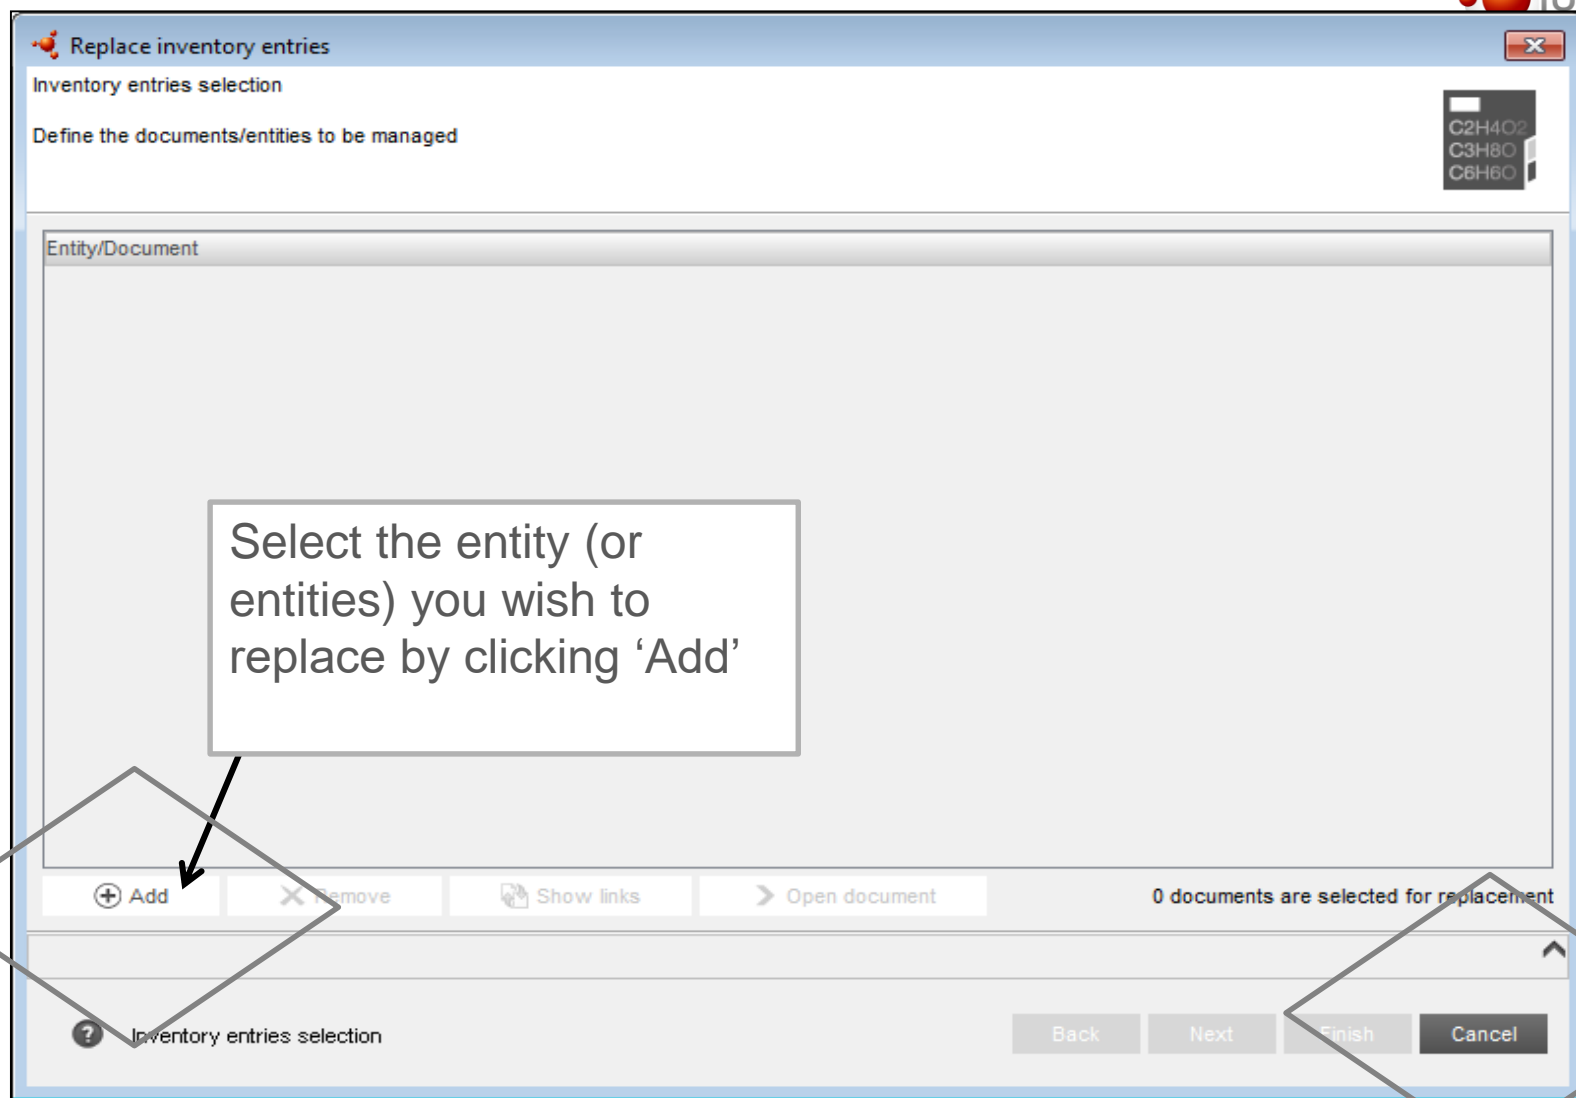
Replace inventory entries

Inventory entries selection

Define the documents/entities to be managed

C2H4O2
C3H8O
C6H6O

Entity/Document

Select the entity (or entities) you wish to replace by clicking 'Add'

Add
Remove
Show links
Open document

0 documents are selected for replacement

Inventory entries selection

Back
Next
Finish
Cancel